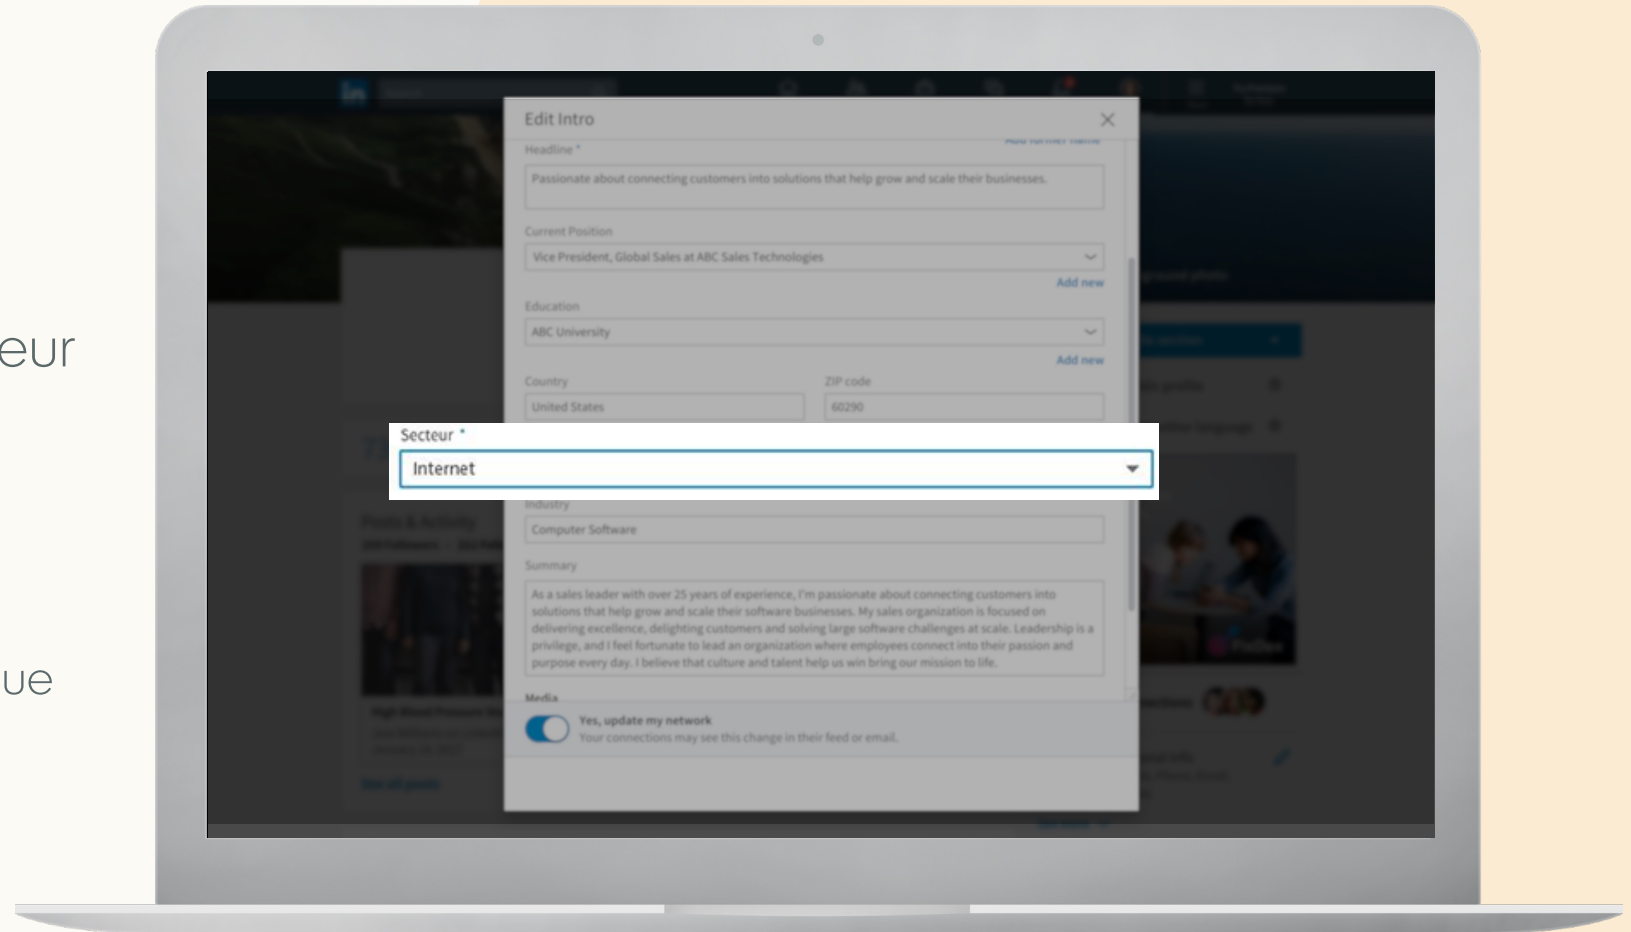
eur

ue

Edit Intro

Headline *

Passionate about connecting customers into solutions that help grow and scale their businesses.

Current Position

Vice President, Global Sales at ABC Sales Technologies

Add new

Education

ABC University

Add new

Country

United States

ZIP code

60290

Secteur *

Internet

Industry

Computer Software

Summary

As a sales leader with over 25 years of experience, I'm passionate about connecting customers into solutions that help grow and scale their software businesses. My sales organization is focused on delivering excellence, delighting customers and solving large software challenges at scale. Leadership is a privilege, and I feel fortunate to lead an organization where employees connect into their passion and purpose every day. I believe that culture and talent help us win bring our mission to life.

Media

Yes, update my network

Your connections may see this change in their feed or email.